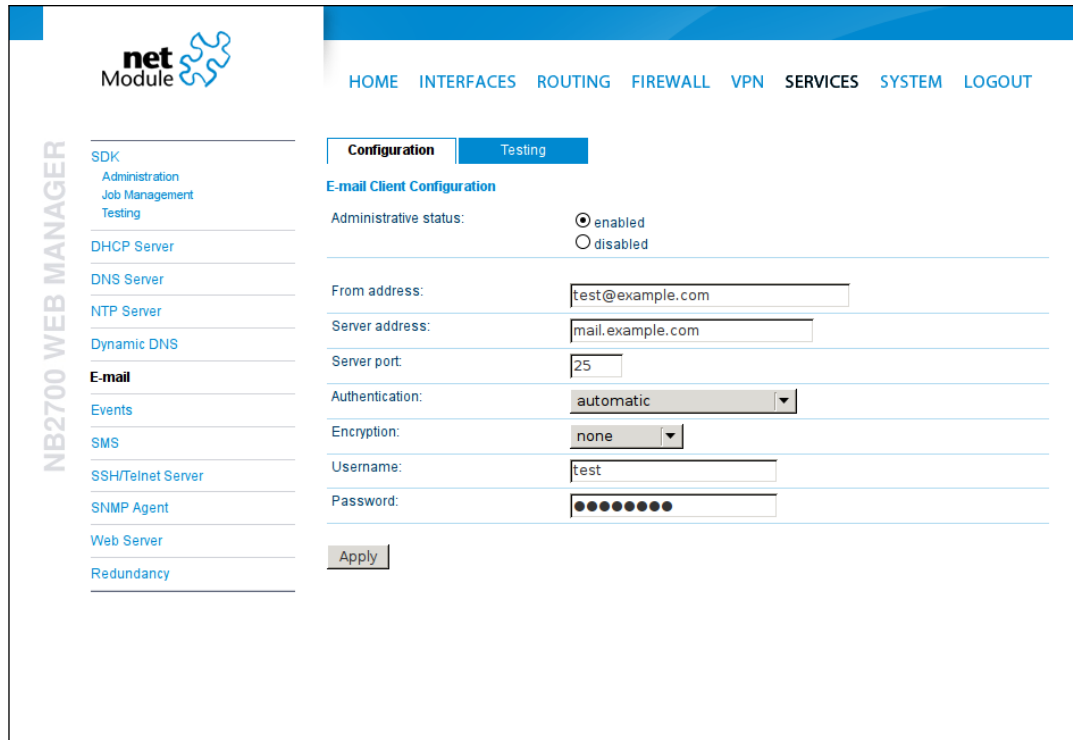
net Module

HOME INTERFACES ROUTING FIREWALL VPN SERVICES SYSTEM LOGOUT

NB2700 WEB MANAGER

SDK
Administration
Job Management
Testing
DHCP Server
DNS Server
NTP Server
Dynamic DNS
E-mail
Events
SMS
SSH/Telnet Server
SNMP Agent
Web Server
Redundancy

Configuration | Testing

E-mail Client Configuration

| | |
|---|---|
| Administrative status: | enabled / disabled |
| From address: | test@example.com |
| Server address: | mail.example.com |
| Server port: | 25 |
| Authentication: | automatic |
| Encryption: | none |
| Username: | test |
| Password: | ●●●●●●●● |

Apply